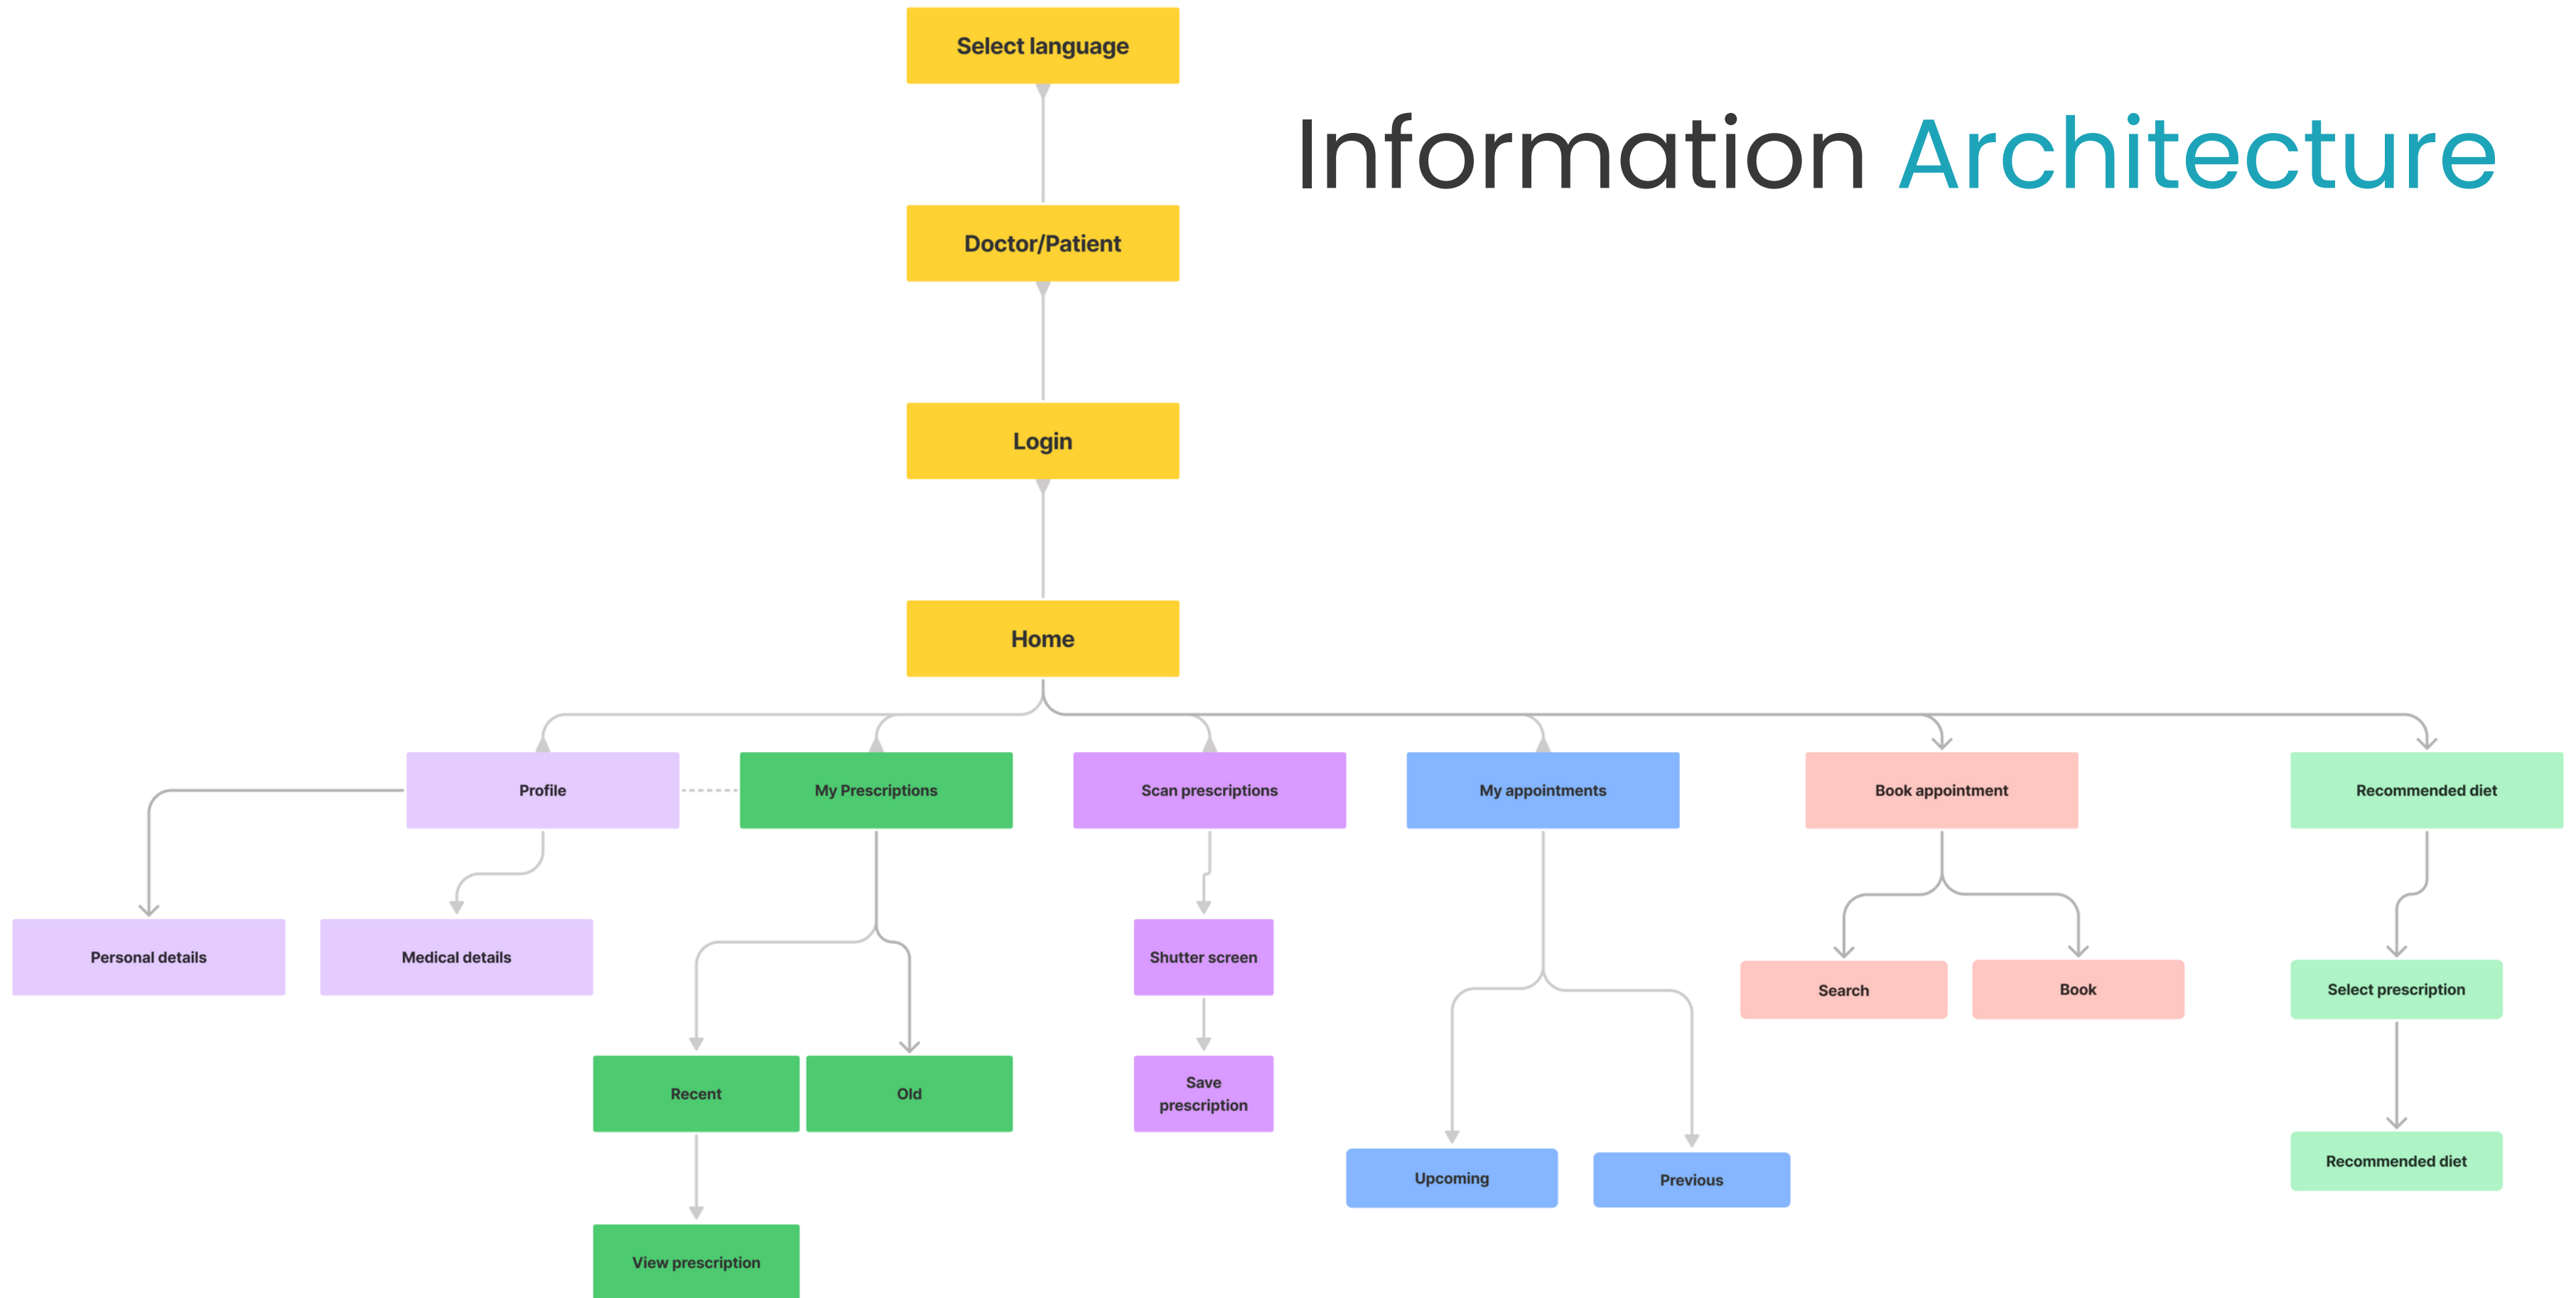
Information Architecture

Select language

Doctor/Patient

Login

Home

Profile

My Prescriptions

Scan prescriptions

My appointments

Book appointment

Recommended diet

Personal details

Medical details

Recent

Old

View prescription

Shutter screen

Save prescription

Upcoming

Previous

Search

Book

Select prescription

Recommended diet